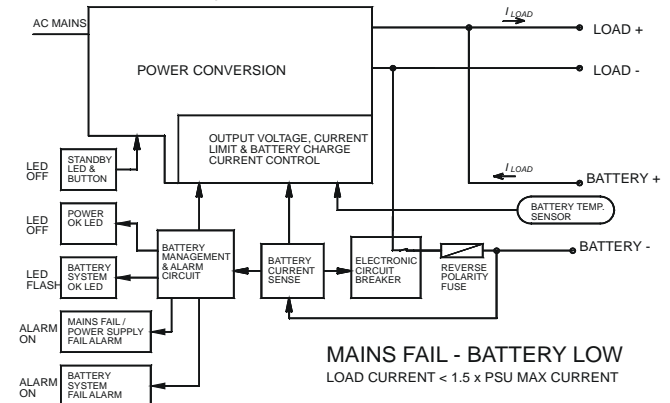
AC MAINS

POWER CONVERSION

$I_{LOAD}$

LOAD +

LOAD -

OUTPUT VOLTAGE, CURRENT LIMIT & BATTERY CHARGE CURRENT CONTROL

LED OFF

STANDBY LED & BUTTON

$I_{LOAD}$

BATTERY +

BATTERY TEMP. SENSOR

LED OFF

POWER OK LED

BATTERY MANAGEMENT & ALARM CIRCUIT

BATTERY CURRENT SENSE

ELECTRONIC CIRCUIT BREAKER

BATTERY -

REVERSE POLARITY FUSE

LED FLASH

BATTERY SYSTEM OK LED

ALARM ON

MAINS FAIL / POWER SUPPLY FAIL ALARM

ALARM ON

BATTERY SYSTEM FAIL ALARM

MAINS FAIL - BATTERY LOW

LOAD CURRENT < 1.5 x PSU MAX CURRENT